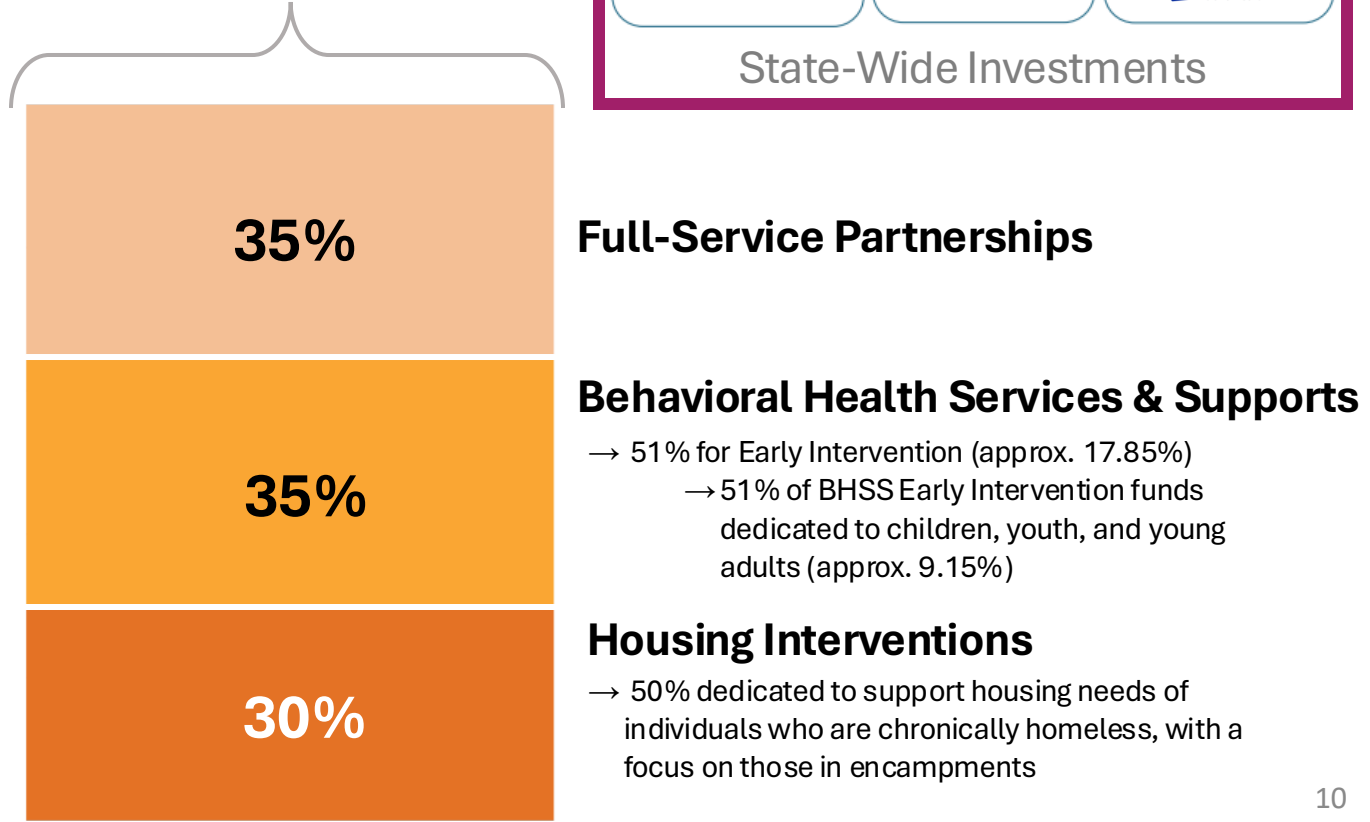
State-Wide Investments

35%

Full-Service Partnerships

35%

Behavioral Health Services & Supports

→ 51% for Early Intervention (approx. 17.85%)

→51% of BHSS Early Intervention funds dedicated to children, youth, and young adults (approx. 9.15%)

30%

Housing Interventions

→ 50% dedicated to support housing needs of individuals who are chronically homeless, with a focus on those in encampments

10